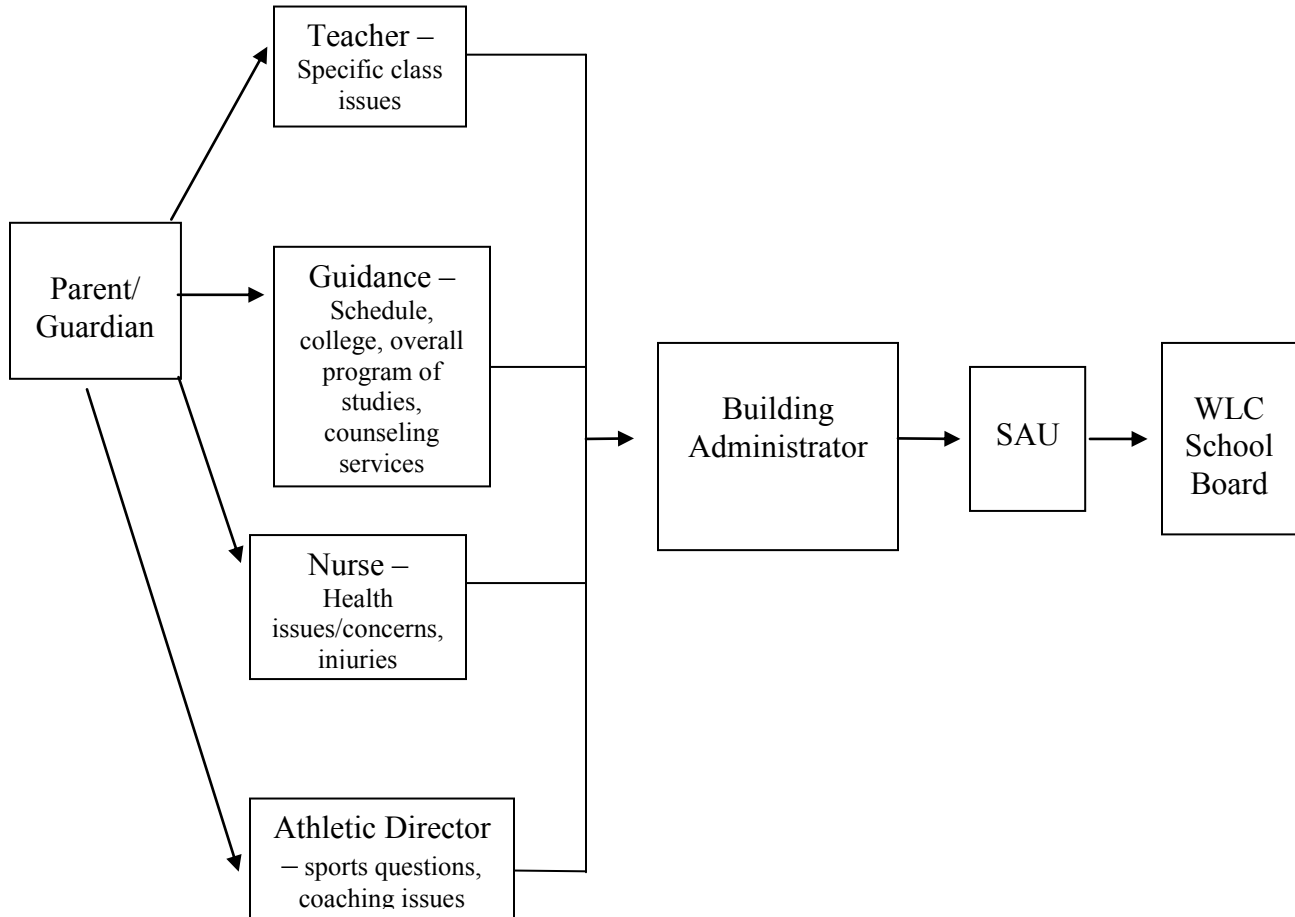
Parent/ Guardian

Teacher – Specific class issues

Guidance – Schedule, college, overall program of studies, counseling services

Nurse – Health issues/concerns, injuries

Athletic Director – sports questions, coaching issues

Building Administrator

SAU

WLC School Board